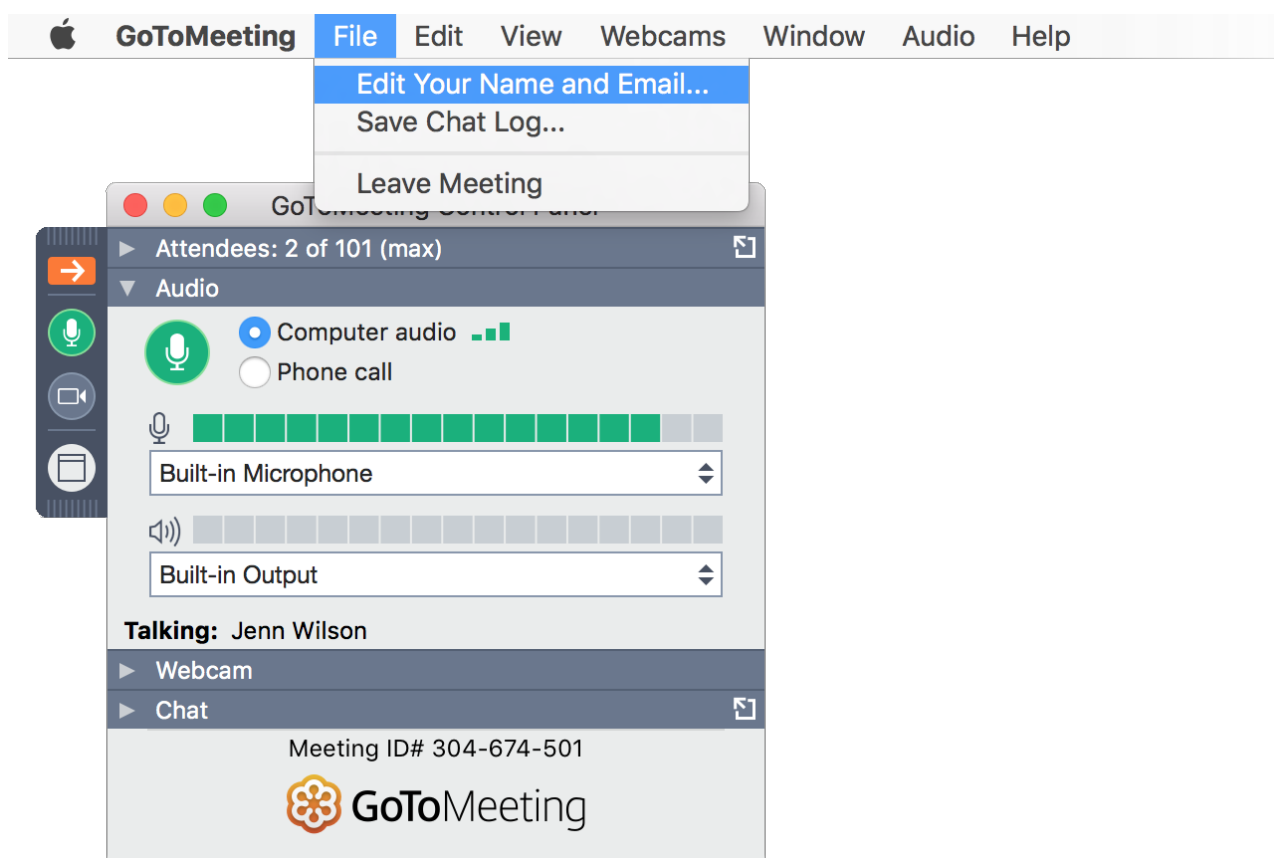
GoToMeeting File Edit View Webcams Window Audio Help

Edit Your Name and Email...
Save Chat Log...
Leave Meeting

GoToMeeting Control Panel

Attendees: 2 of 101 (max)

Audio

Computer audio

Phone call

Built-in Microphone

Built-in Output

**Talking:** Jenn Wilson

Webcam

Chat

Meeting ID# 304-674-501

GoToMeeting